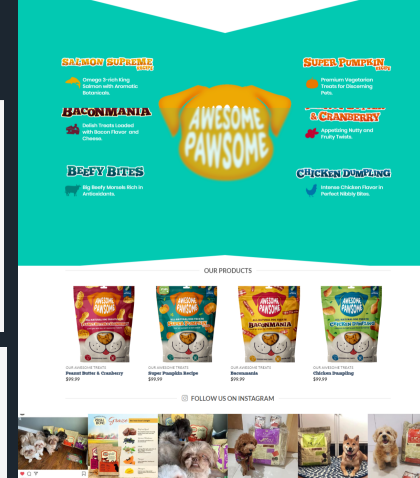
SALMON SUPREME

Omega 3-rich King Salmon with Aromatic Botanicals.

BACONMANIA

Delish Treats Loaded with Bacon Flavor and Cheese.

BEEFY BITES

Big Beefy Morsels Rich in Antioxidants.

AWESOME PAWSOME

SUPER PUMPKIN

Premium Vegetarian Treats for Discerning Pets.

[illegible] & CRANBERRY

Appetizing Nutty and Fruity Twists.

CHICKEN DUMPLING

Intense Chicken Flavor in Perfect Nibbly Bites.

OUR PRODUCTS

OUR AWESOME TREATS
Peanut Butter & Cranberry
$99.99

OUR AWESOME TREATS
Super Pumpkin Recipe
$99.99

OUR AWESOME TREATS
Baconmania
$99.99

OUR AWESOME TREATS
Chicken Dumpling
$99.99

FOLLOW US ON INSTAGRAM